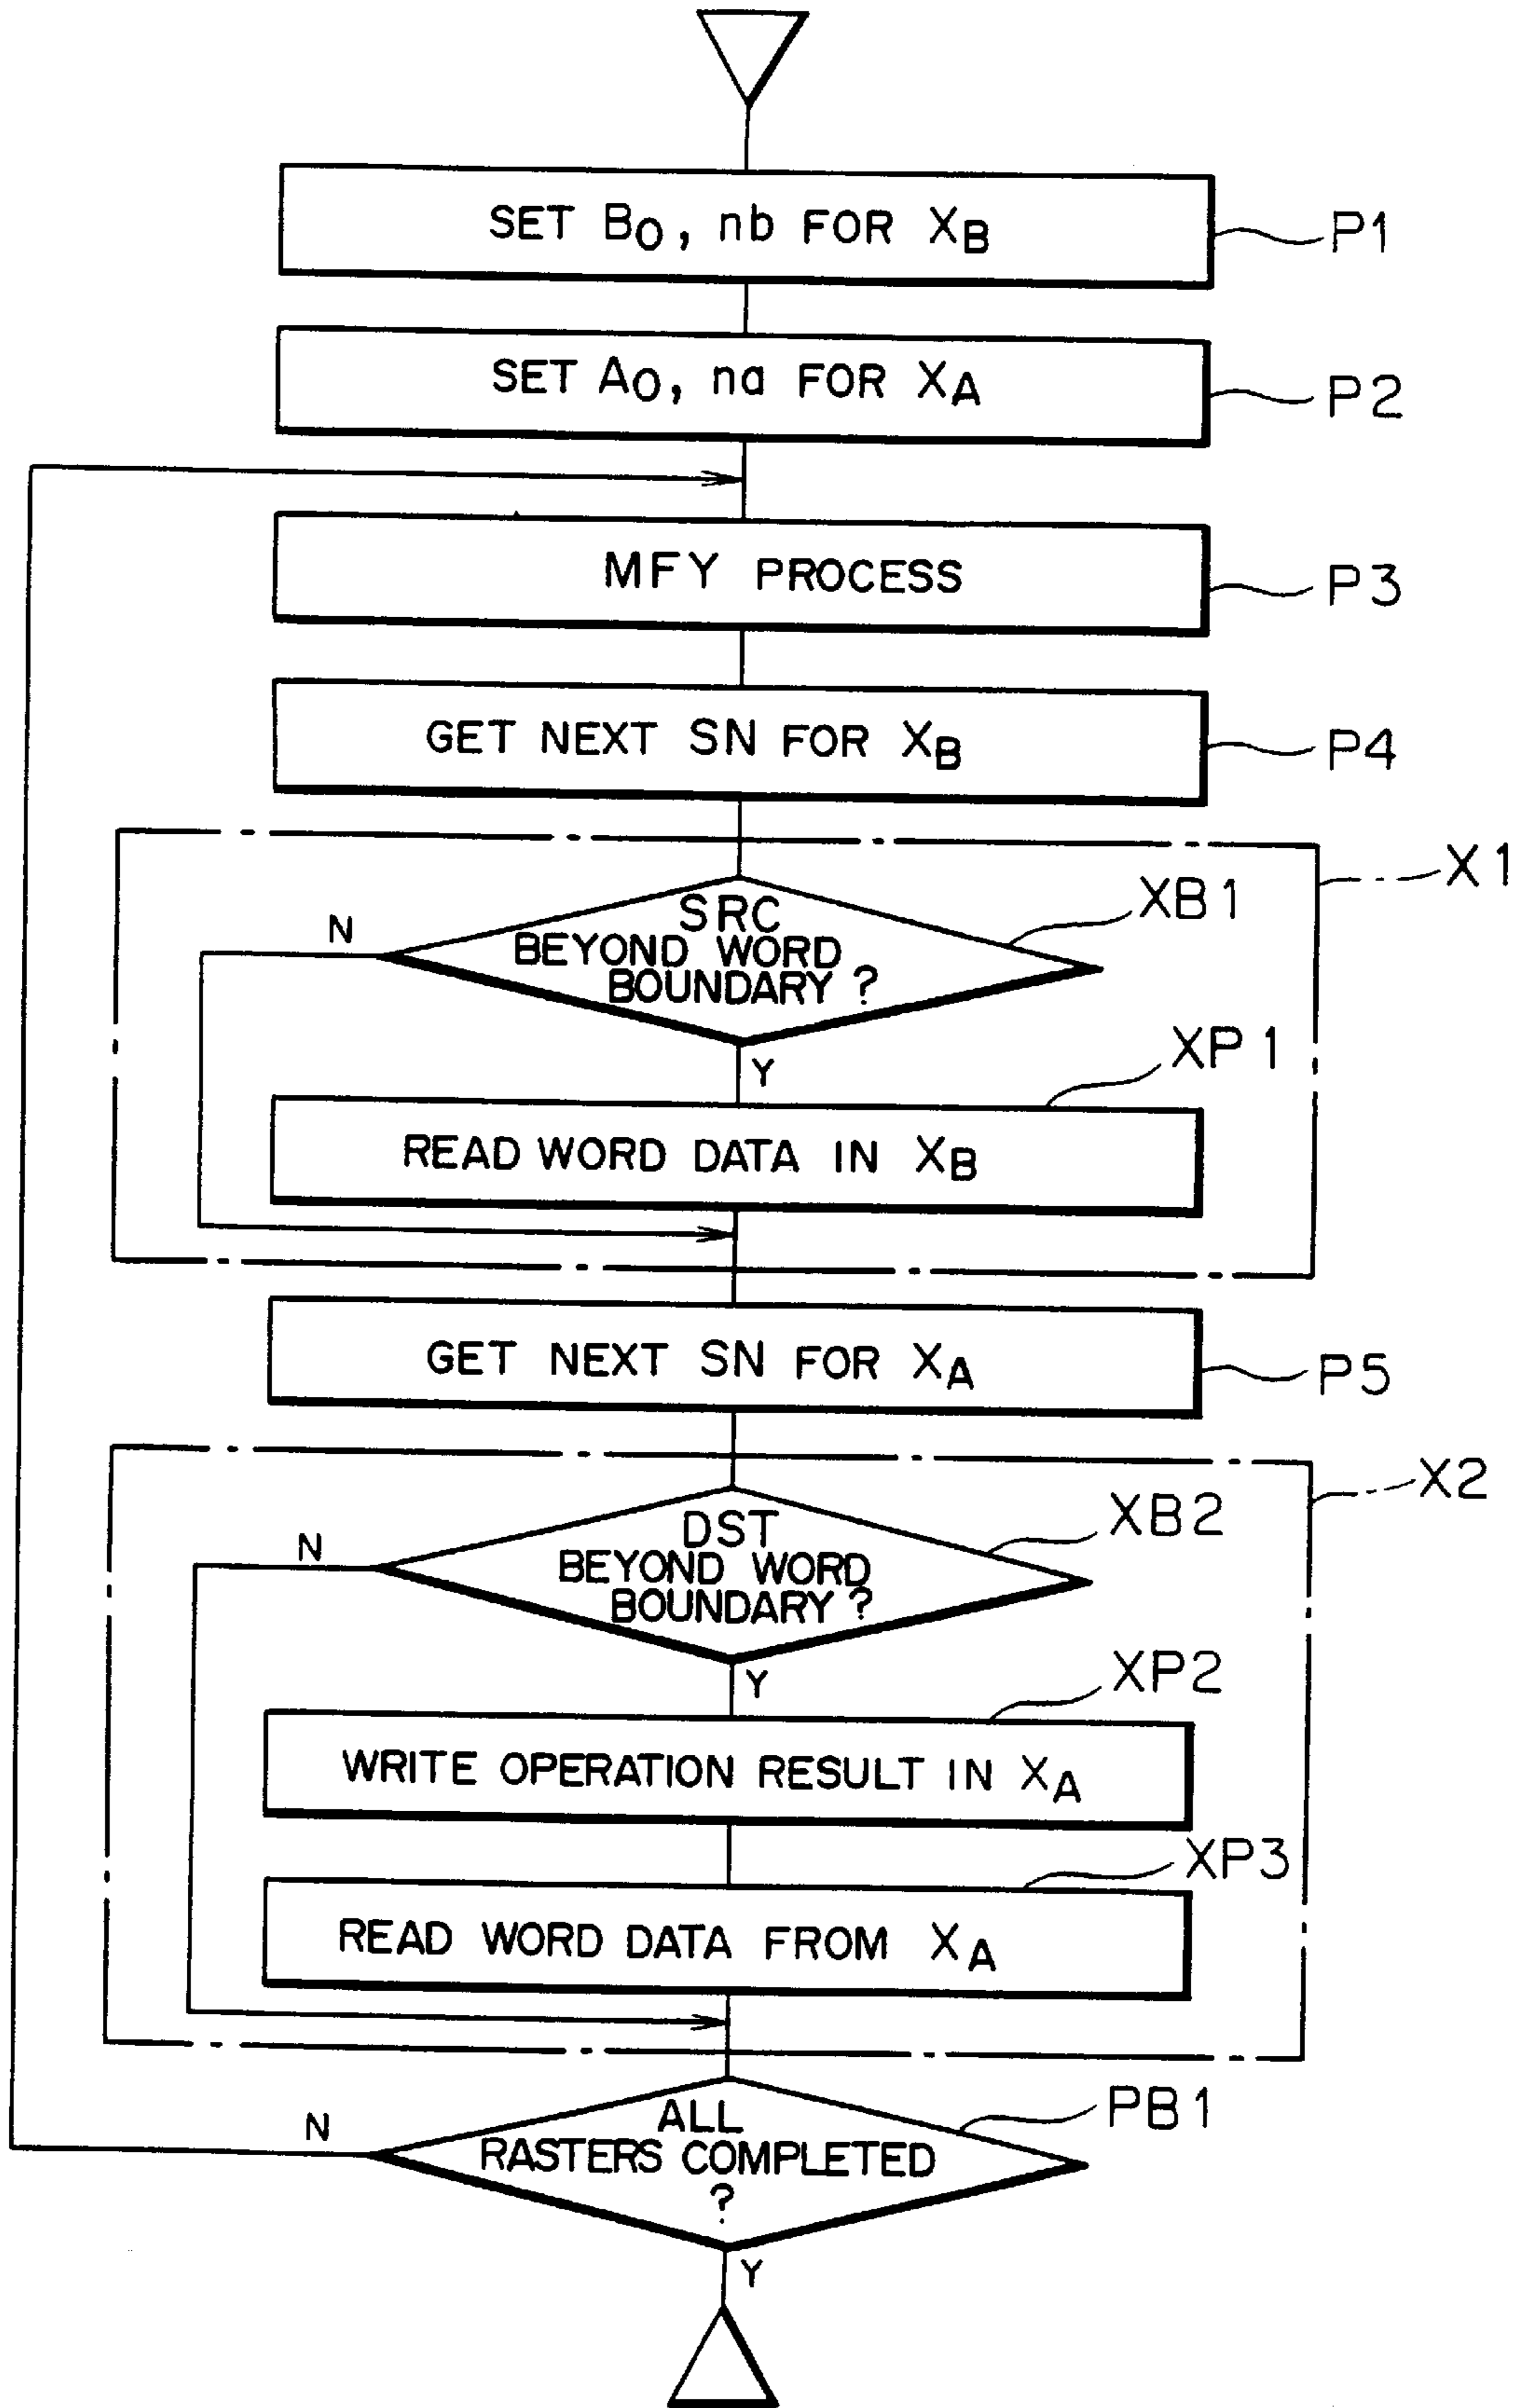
SET $B_0$, nb FOR $X_B$
P1

SET $A_0$, na FOR $X_A$
P2

MFY PROCESS
P3

GET NEXT SN FOR $X_B$
P4

X1

SRC BEYOND WORD BOUNDARY ?
XB1
N
Y

READ WORD DATA IN $X_B$
XP1

GET NEXT SN FOR $X_A$
P5

X2

DST BEYOND WORD BOUNDARY ?
XB2
N
Y

WRITE OPERATION RESULT IN $X_A$
XP2

READ WORD DATA FROM $X_A$
XP3

ALL RASTERS COMPLETED ?
PB1
N
Y